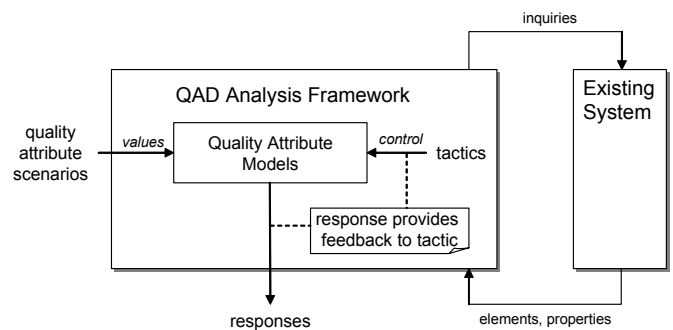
inquiries

QAD Analysis Framework

Existing System

quality attribute scenarios

values

Quality Attribute Models

control

tactics

response provides feedback to tactic

responses

elements, properties